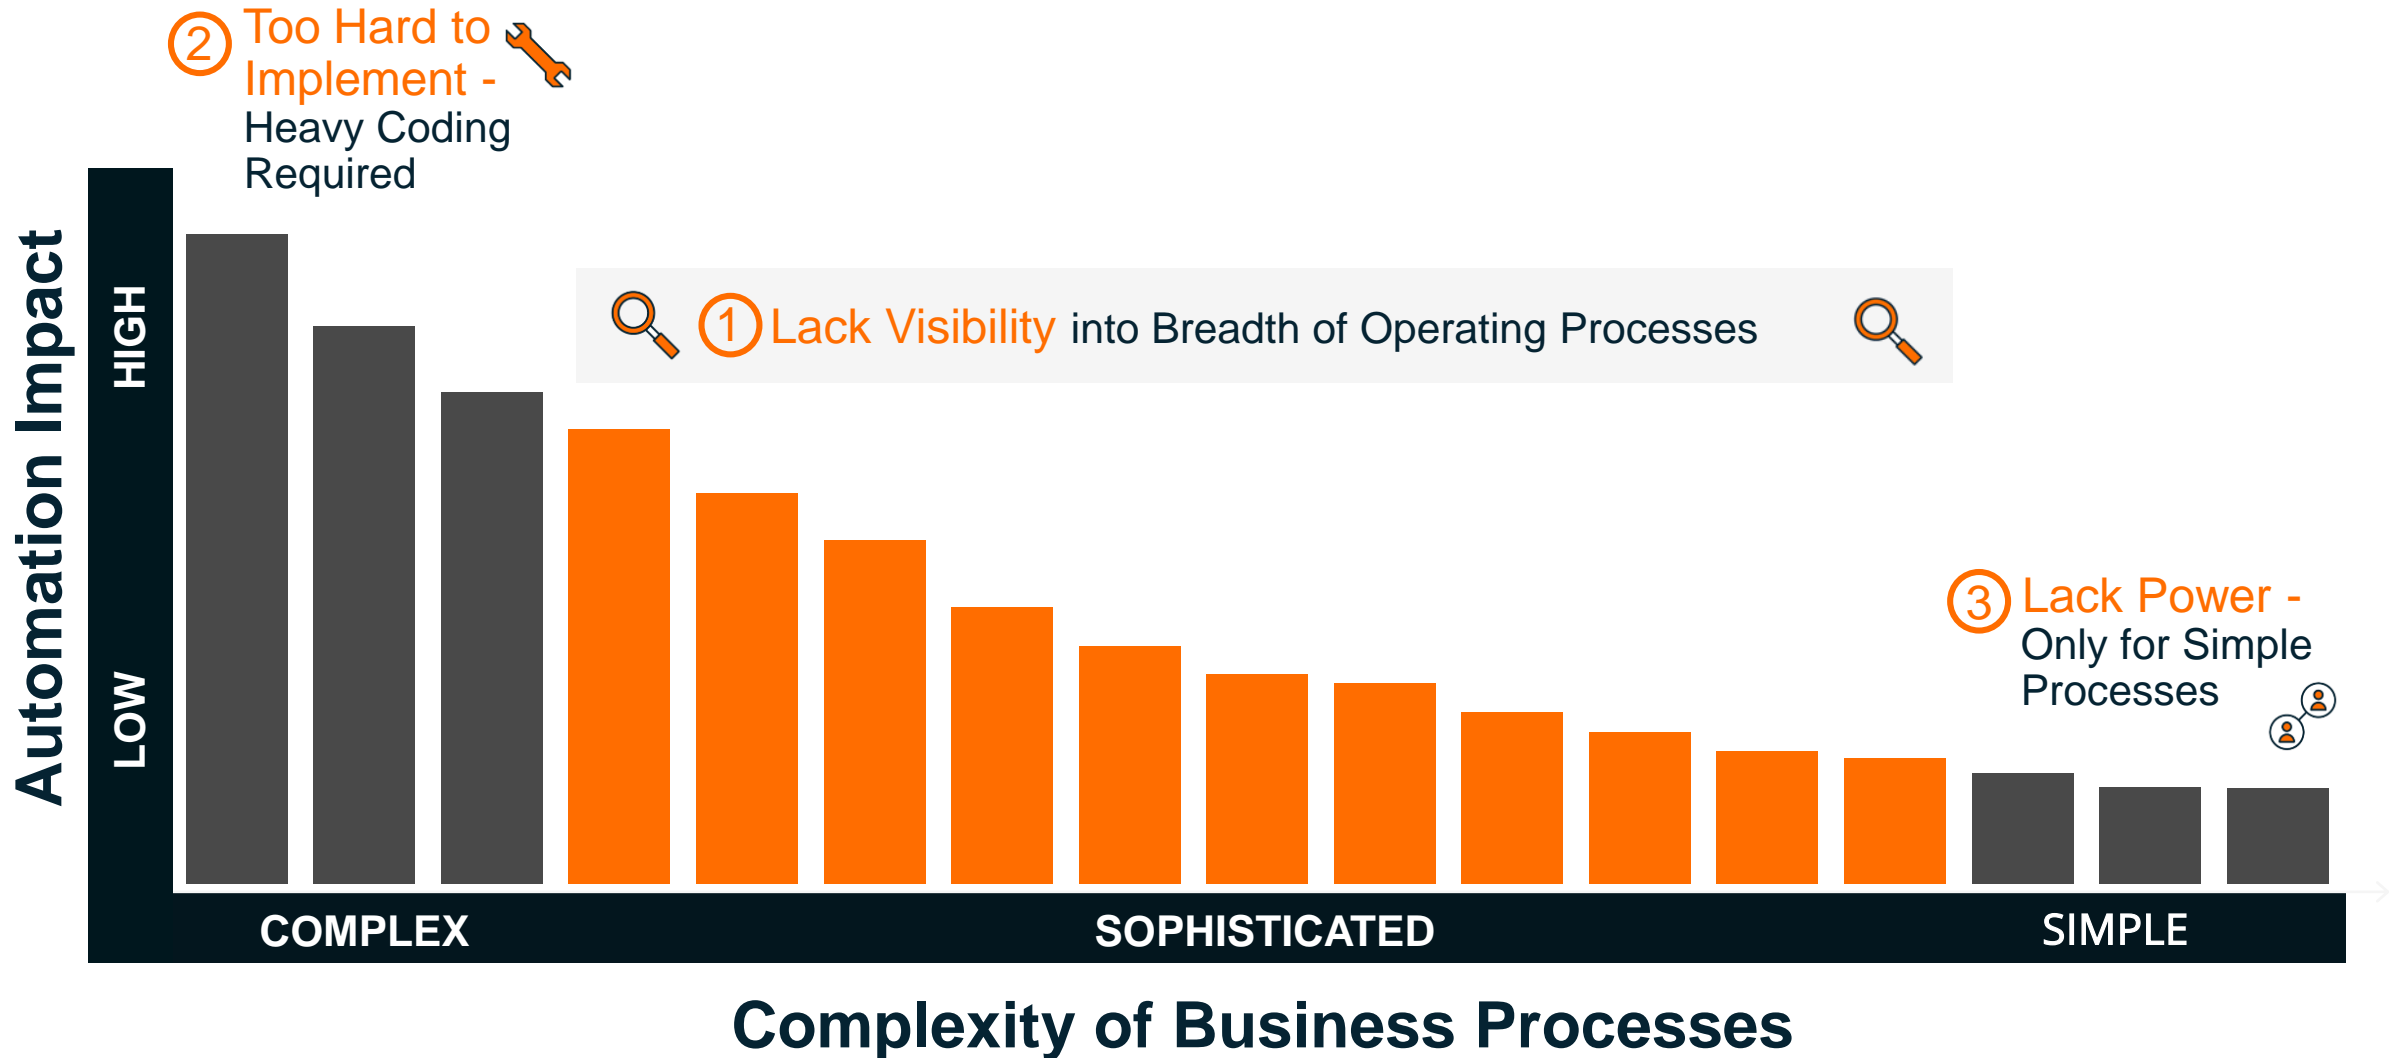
2 Too Hard to Implement - Heavy Coding Required

Automation Impact

HIGH

LOW

1 Lack Visibility into Breadth of Operating Processes

3 Lack Power - Only for Simple Processes

COMPLEX

SOPHISTICATED

SIMPLE

Complexity of Business Processes